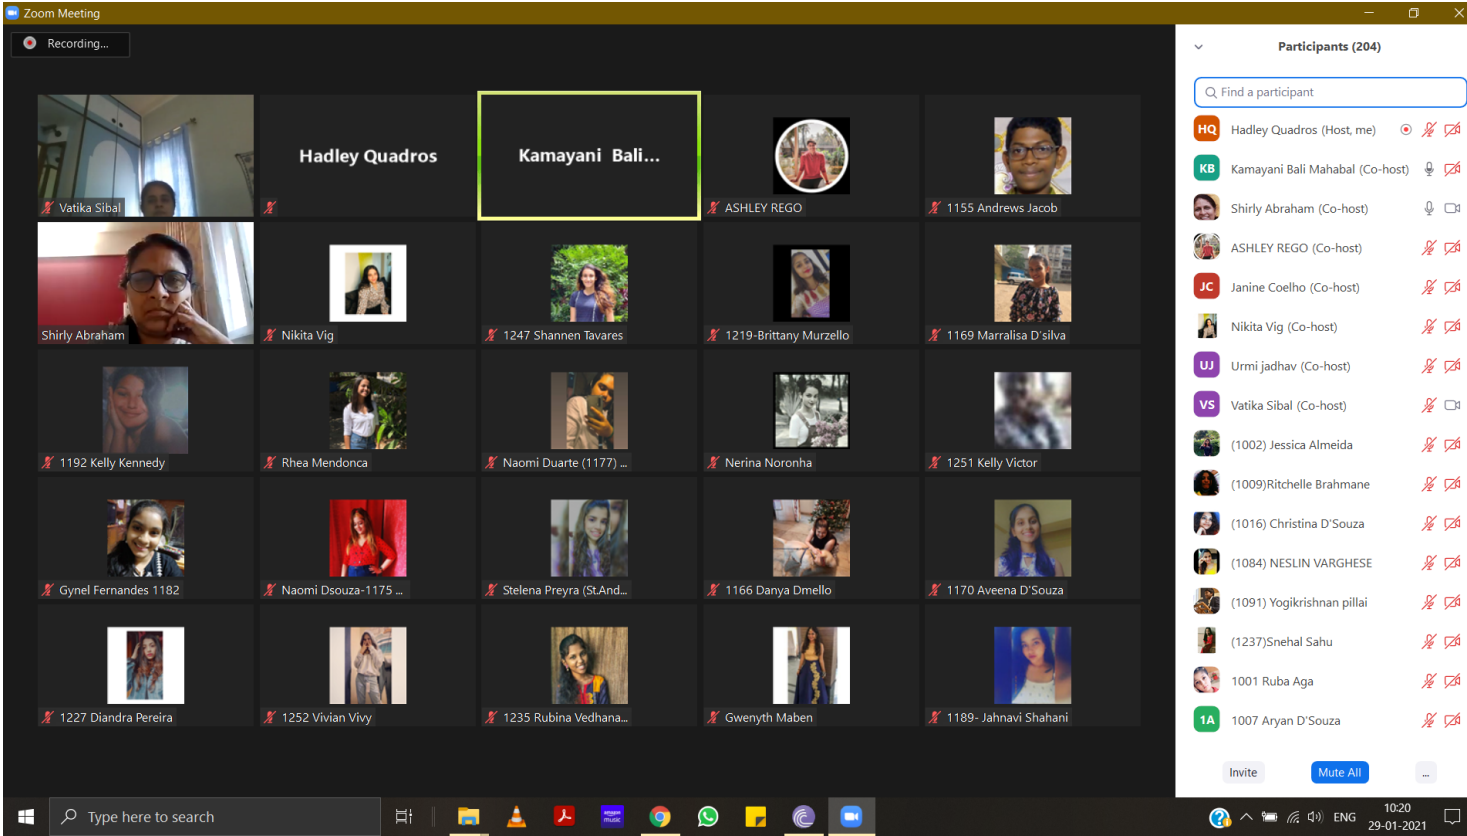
Zoom Meeting

Recording...

Vatika Sibal

Hadley Quadros

Kamayani Bali...

ASHLEY REGO

1155 Andrews Jacob

Shirly Abraham

Nikita Vig

1247 Shannen Tavares

1219-Brittany Murzello

1169 Marralisa D'silva

1192 Kelly Kennedy

Rhea Mendonca

Naomi Duarte (1177) ...

Nerina Noronha

1251 Kelly Victor

Gynel Fernandes 1182

Naomi Dsouza-1175 ...

Stelena Preyra (St.And...

1166 Danya Dmello

1170 Aveena D'Souza

1227 Diandra Pereira

1252 Vivian Vivy

1235 Rubina Vedhana...

Gwenyth Maben

1189- Jahnavi Shahani

Participants (204)

Find a participant

HQ Hadley Quadros (Host, me)

KB Kamayani Bali Mahabal (Co-host)

Shirly Abraham (Co-host)

ASHLEY REGO (Co-host)

JC Janine Coelho (Co-host)

Nikita Vig (Co-host)

UJ Urmi jadhav (Co-host)

VS Vatika Sibal (Co-host)

(1002) Jessica Almeida

(1009)Ritchelle Brahmane

(1016) Christina D'Souza

(1084) NESLIN VARGHESE

(1091) Yogikrishnan pillai

(1237)Snehal Sahu

1001 Ruba Aga

1A 1007 Aryan D'Souza

Invite

Mute All

...

Type here to search

ENG

10:20
29-01-2021